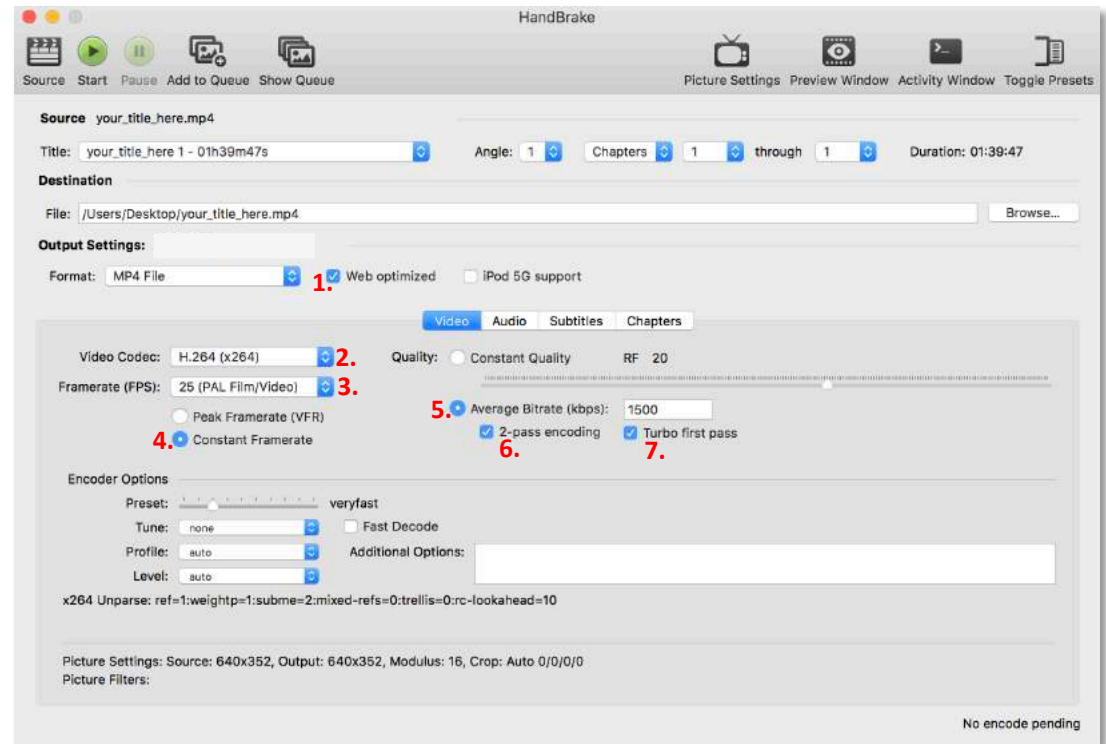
HandBrake

Source Start Pause Add to Queue Show Queue

Picture Settings Preview Window Activity Window Toggle Presets

Source your_title_here.mp4

Title: your_title_here 1 - 01h39m47s

Angle: 1 Chapters 1 through 1 Duration: 01:39:47

Destination

File: /Users/Desktop/your_title_here.mp4 Browse...

Output Settings:

Format: MP4 File 1. Web optimized iPod 5G support

Video Audio Subtitles Chapters

Video Codec: H.264 (x264) 2.

Framerate (FPS): 25 (PAL Film/Video) 3.

Peak Framerate (VFR)

4. Constant Framerate

Quality: Constant Quality RF 20

5. Average Bitrate (kbps): 1500

2-pass encoding Turbo first pass

6. 7.

Encoder Options

Preset: veryfast

Tune: none Fast Decode

Profile: auto Additional Options:

Level: auto

x264 Unparse: ref=1:weightp=1:subme=2:mixed-refs=0:trellis=0:rc-lookahead=10

Picture Settings: Source: 640x352, Output: 640x352, Modulus: 16, Crop: Auto 0/0/0/0

Picture Filters:

No encode pending